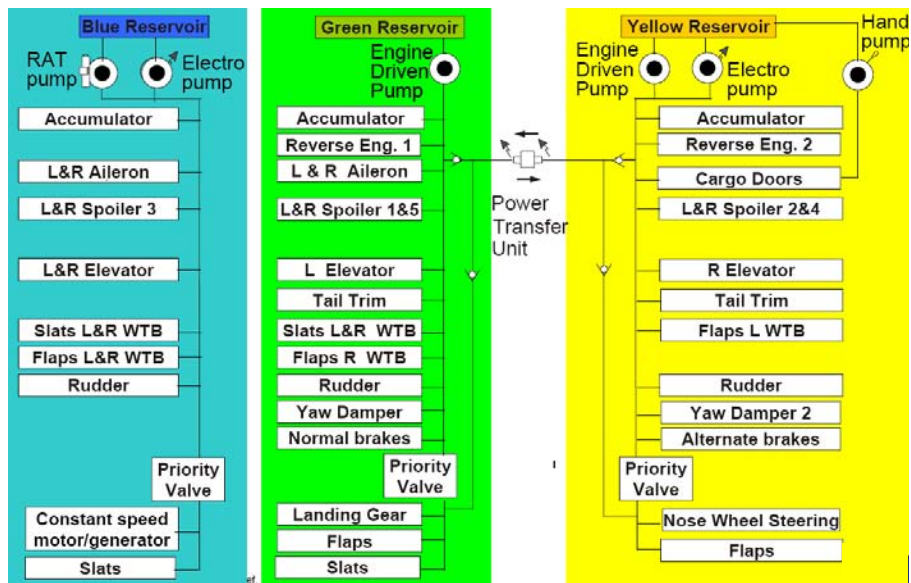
Blue Reservoir

RAT pump

Electro pump

Accumulator

L&R Aileron

L&R Spoiler 3

L&R Elevator

Slats L&R WTB

Flaps L&R WTB

Rudder

Priority Valve

Constant speed motor/generator

Slats

Green Reservoir

Engine Driven Pump

Accumulator

Reverse Eng. 1

L & R Aileron

L&R Spoiler 1&5

L Elevator

Tail Trim

Slats L&R WTB

Flaps R WTB

Rudder

Yaw Damper

Normal brakes

Priority Valve

Landing Gear

Flaps

Slats

Power Transfer Unit

Yellow Reservoir

Hand pump

Engine Driven Pump

Electro pump

Accumulator

Reverse Eng. 2

Cargo Doors

L&R Spoiler 2&4

R Elevator

Tail Trim

Flaps L WTB

Rudder

Yaw Damper 2

Alternate brakes

Priority Valve

Nose Wheel Steering

Flaps